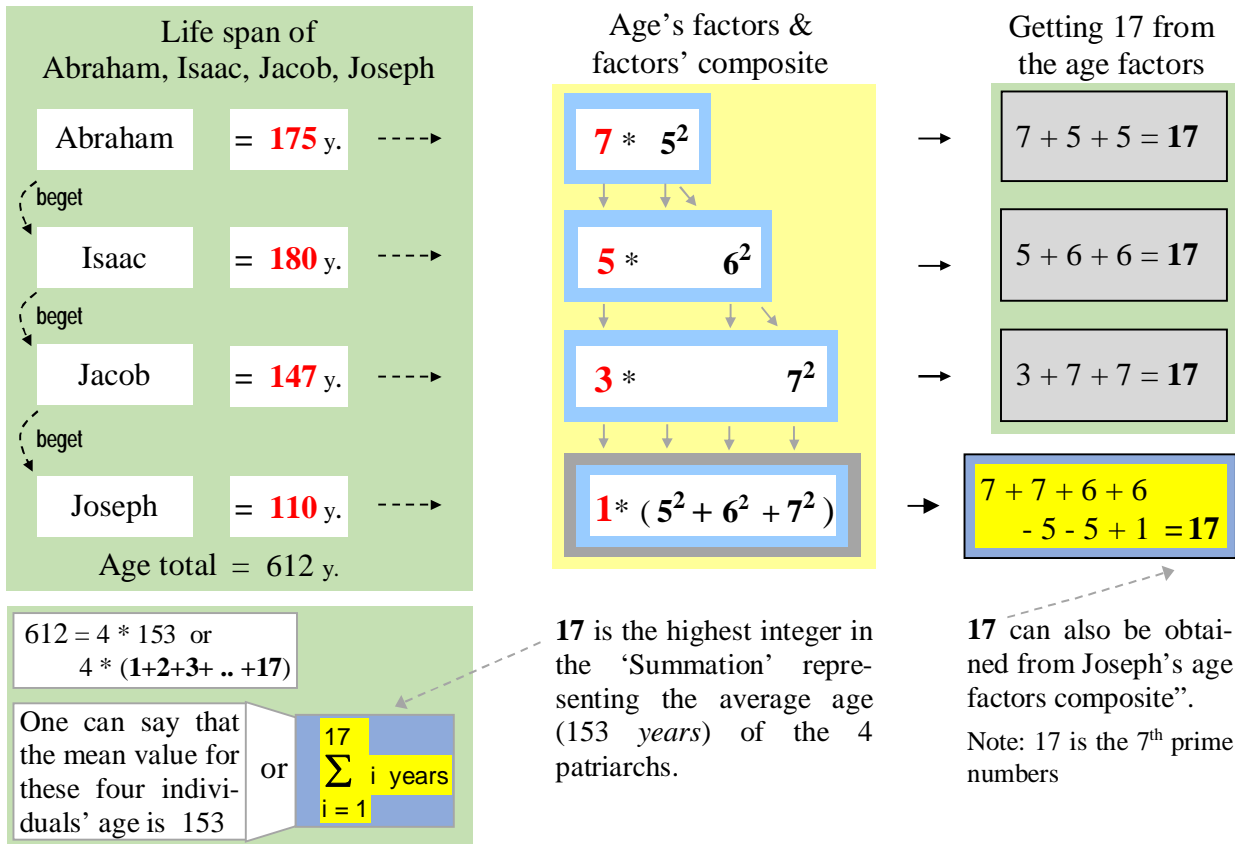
Life span of Abraham, Isaac, Jacob, Joseph

Abraham = **175** y.

beget

Isaac = **180** y.

beget

Jacob = **147** y.

beget

Joseph = **110** y.

Age total = 612 y.

Age's factors & factors' composite

**7** * $5^2$

**5** * $6^2$

**3** * $7^2$

**1** * ( $5^2 + 6^2 + 7^2$ )

Getting 17 from the age factors

7 + 5 + 5 = **17**

5 + 6 + 6 = **17**

3 + 7 + 7 = **17**

7 + 7 + 6 + 6 - 5 - 5 + 1 = **17**

612 = 4 * 153 or 4 * (**1+2+3+ .. +17**)

One can say that the mean value for these four individuals' age is 153

or

$\sum_{i=1}^{17} i$ years

**17** is the highest integer in the 'Summation' representing the average age (153 *years*) of the 4 patriarchs.

**17** can also be obtained from Joseph's age factors composite".

Note: 17 is the 7$^{th}$ prime numbers